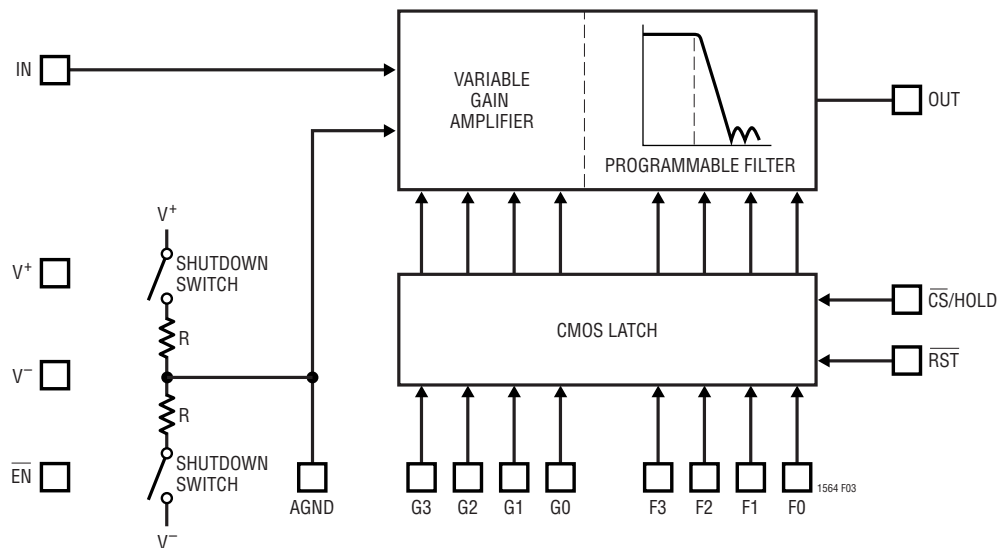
IN

VARIABLE GAIN AMPLIFIER

PROGRAMMABLE FILTER

OUT

$V^+$

SHUTDOWN SWITCH

$V^+$

R

$V^-$

R

SHUTDOWN SWITCH

$\overline{EN}$

$V^-$

AGND

CMOS LATCH

$\overline{CS}$/HOLD

$\overline{RST}$

G3 G2 G1 G0 F3 F2 F1 F0

1564 F03